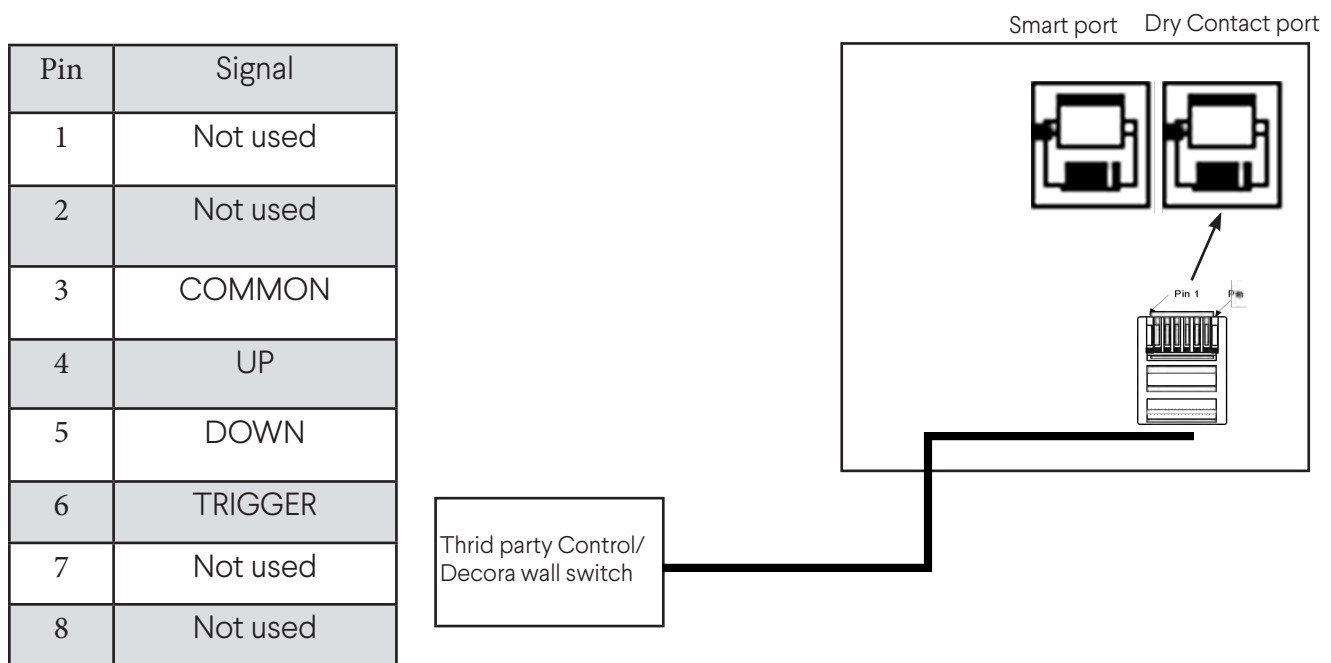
| Pin | Signal |
|---|---|
| 1 | Not used |
| 2 | Not used |
| 3 | COMMON |
| 4 | UP |
| 5 | DOWN |
| 6 | TRIGGER |
| 7 | Not used |
| 8 | Not used |

Smart port Dry Contact port

Pin 1 P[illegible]

Thrid party Control/ Decora wall switch